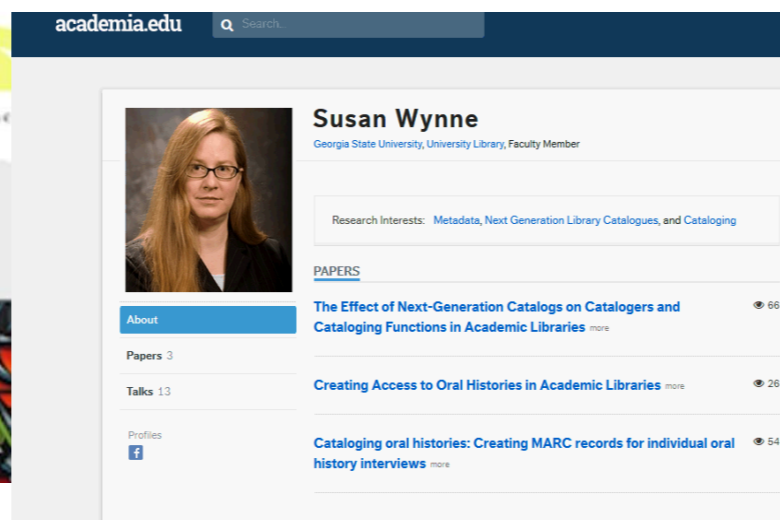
academia.edu

Search...

Susan Wynne

Georgia State University, University Library, Faculty Member

Research Interests: Metadata, Next Generation Library Catalogues, and Cataloging

About

Papers 3

Talks 13

Profiles

f

PAPERS

The Effect of Next-Generation Catalogs on Catalogers and Cataloging Functions in Academic Libraries more

66

Creating Access to Oral Histories in Academic Libraries more

26

Cataloging oral histories: Creating MARC records for individual oral history interviews more

54